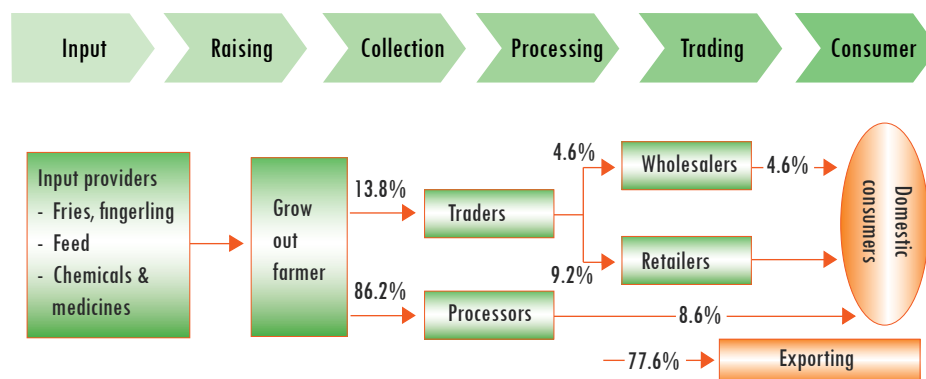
Input
Raising
Collection
Processing
Trading
Consumer

Input providers
- Fries, fingerling
- Feed
- Chemicals & medicines

Grow out farmer

13.8%
86.2%

Traders
Processors

4.6%
9.2%

Wholesalers
Retailers

4.6%
8.6%
77.6%

Domestic consumers

Exporting